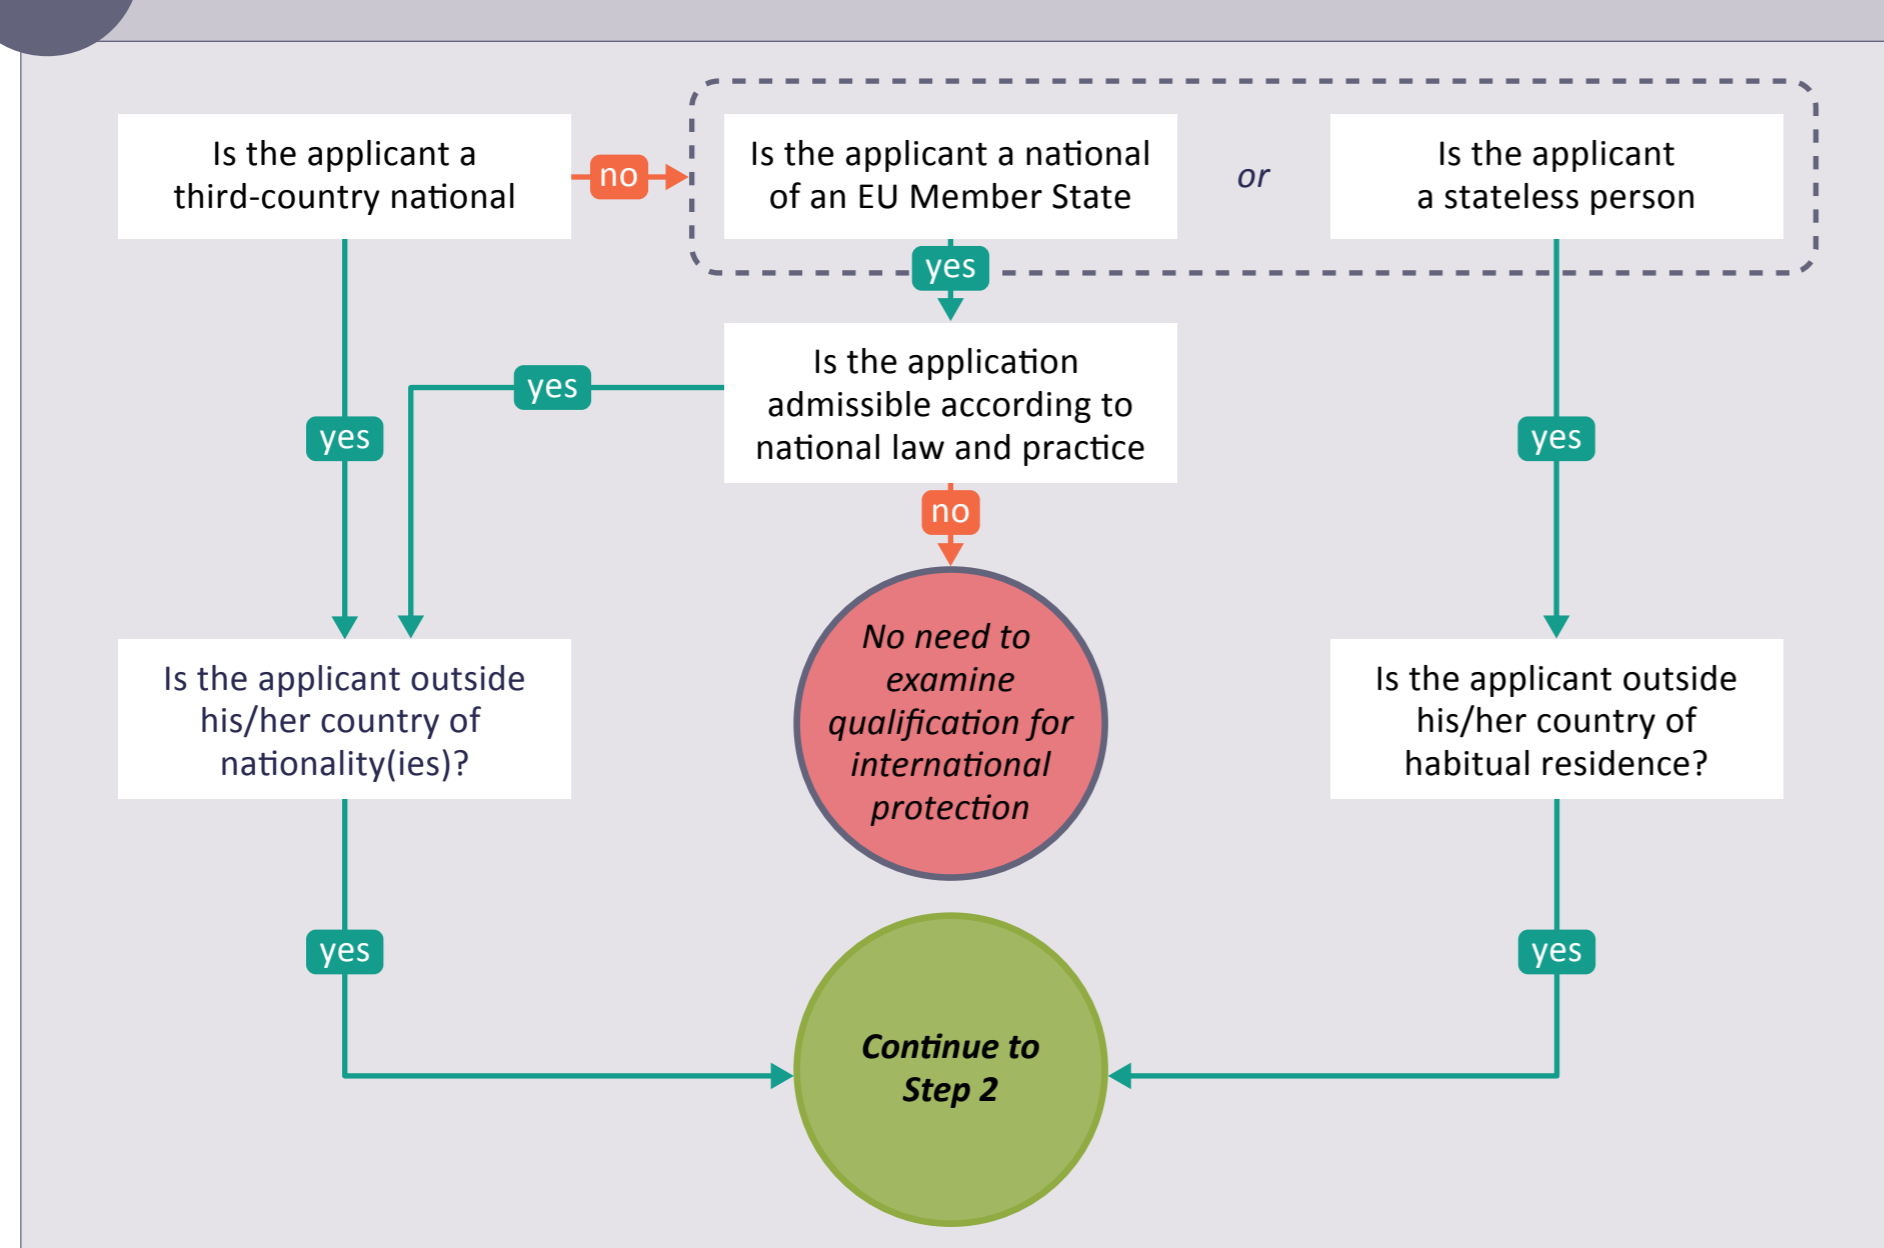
Is the applicant a third-country national

no

Is the applicant a national of an EU Member State

or

Is the applicant a stateless person

yes

Is the application admissible according to national law and practice

yes

yes

yes

no

No need to examine qualification for international protection

Is the applicant outside his/her country of nationality(ies)?

Is the applicant outside his/her country of habitual residence?

yes

yes

Continue to Step 2